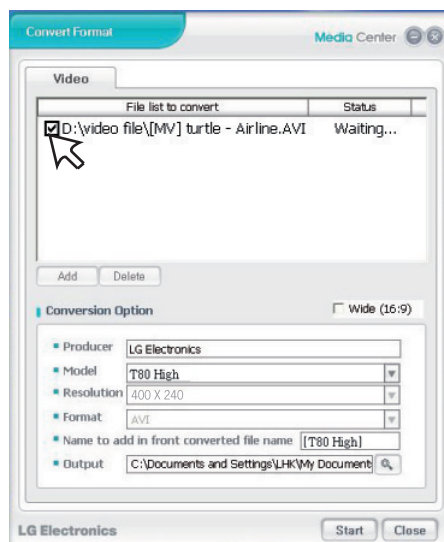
Convert Format

Media Center

Video

| File list to convert | Status |
|---|---|
| D:\video file\[MV] turtle - Airline.AVI | Waiting... |

Add Delete

Conversion Option

Wide (16:9)

Producer LG Electronics

Model T80 High

Resolution 400 X 240

Format AVI

Name to add in front converted file name [T80 High]

Output C:\Documents and Settings\LHK\My Document

LG Electronics

Start Close